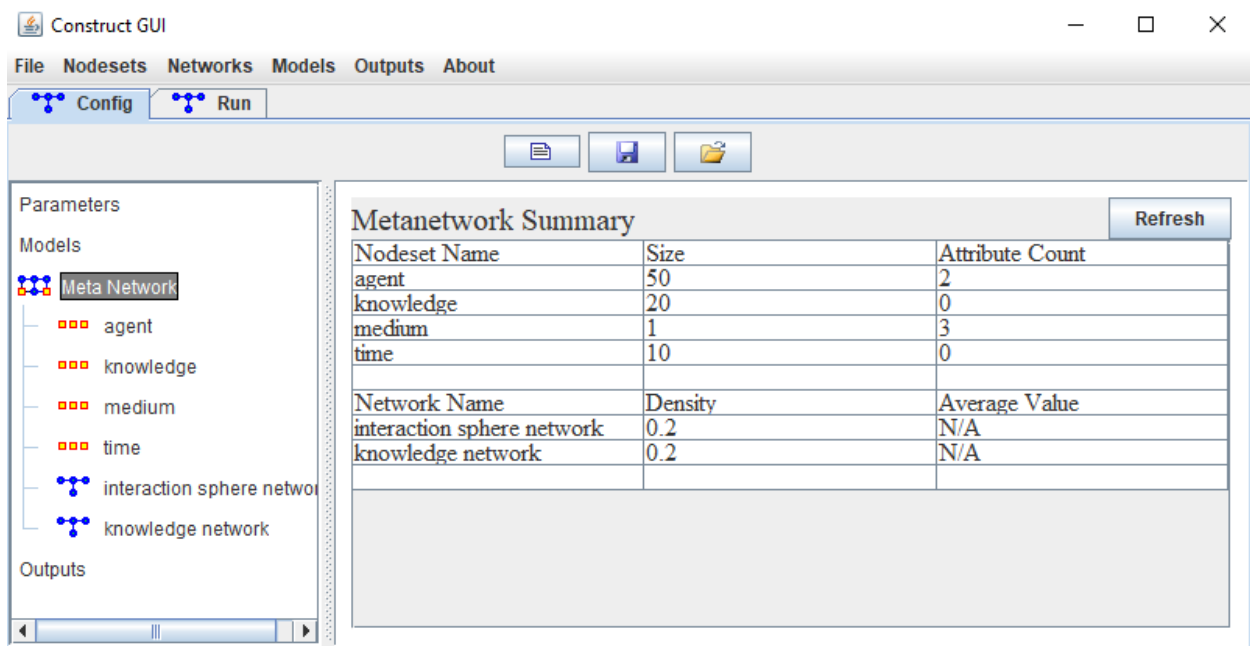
Construct GUI

File Nodesets Networks Models Outputs About

Config Run

Parameters
Models
Meta Network
agent
knowledge
medium
time
interaction sphere networ
knowledge network
Outputs

Metanetwork Summary

Refresh

| Nodeset Name | Size | Attribute Count |
|---|---|---|
| agent | 50 | 2 |
| knowledge | 20 | 0 |
| medium | 1 | 3 |
| time | 10 | 0 |
| | | |
| Network Name | Density | Average Value |
| interaction sphere network | 0.2 | N/A |
| knowledge network | 0.2 | N/A |
| | | |